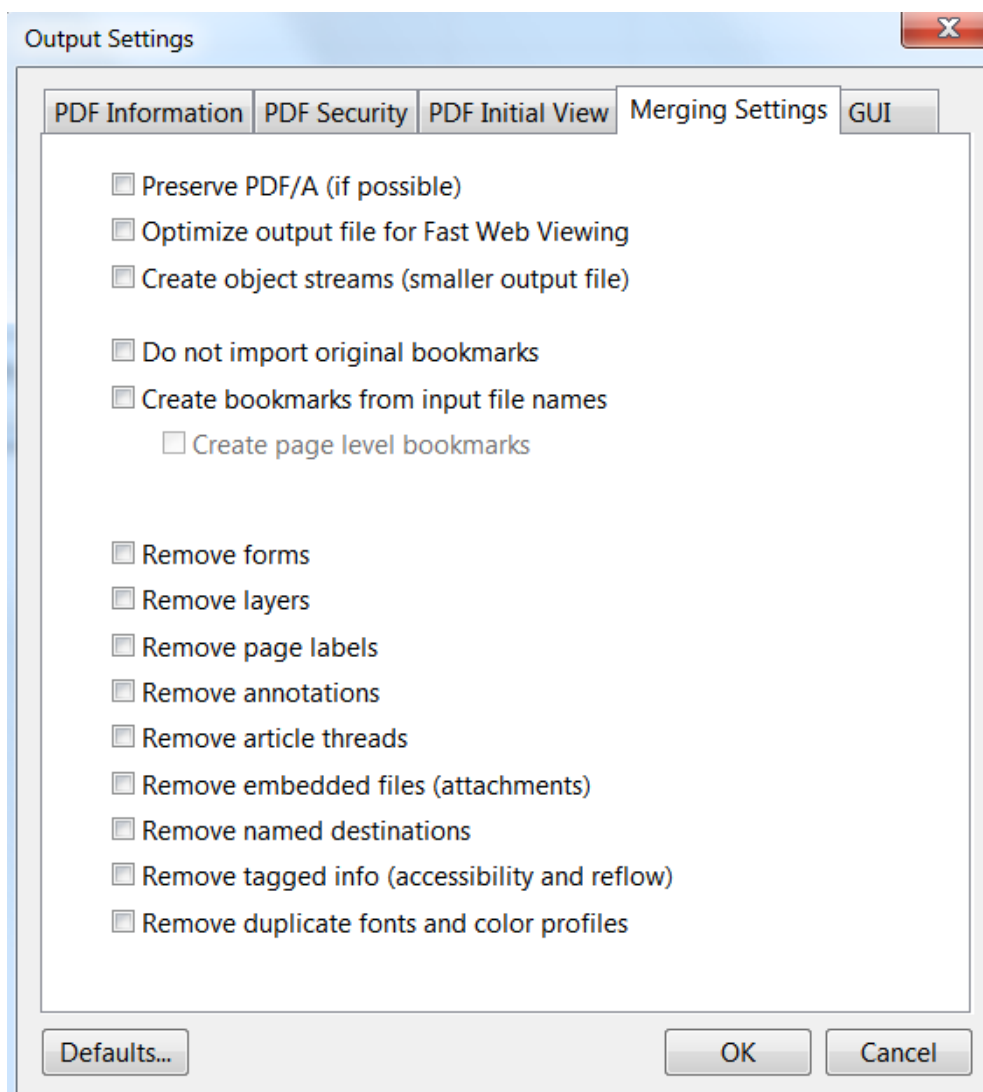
Output Settings

X

PDF Information | PDF Security | PDF Initial View | Merging Settings | GUI

Preserve PDF/A (if possible)
Optimize output file for Fast Web Viewing
Create object streams (smaller output file)

Do not import original bookmarks
Create bookmarks from input file names
Create page level bookmarks

Remove forms
Remove layers
Remove page labels
Remove annotations
Remove article threads
Remove embedded files (attachments)
Remove named destinations
Remove tagged info (accessibility and reflow)
Remove duplicate fonts and color profiles

Defaults...

OK

Cancel